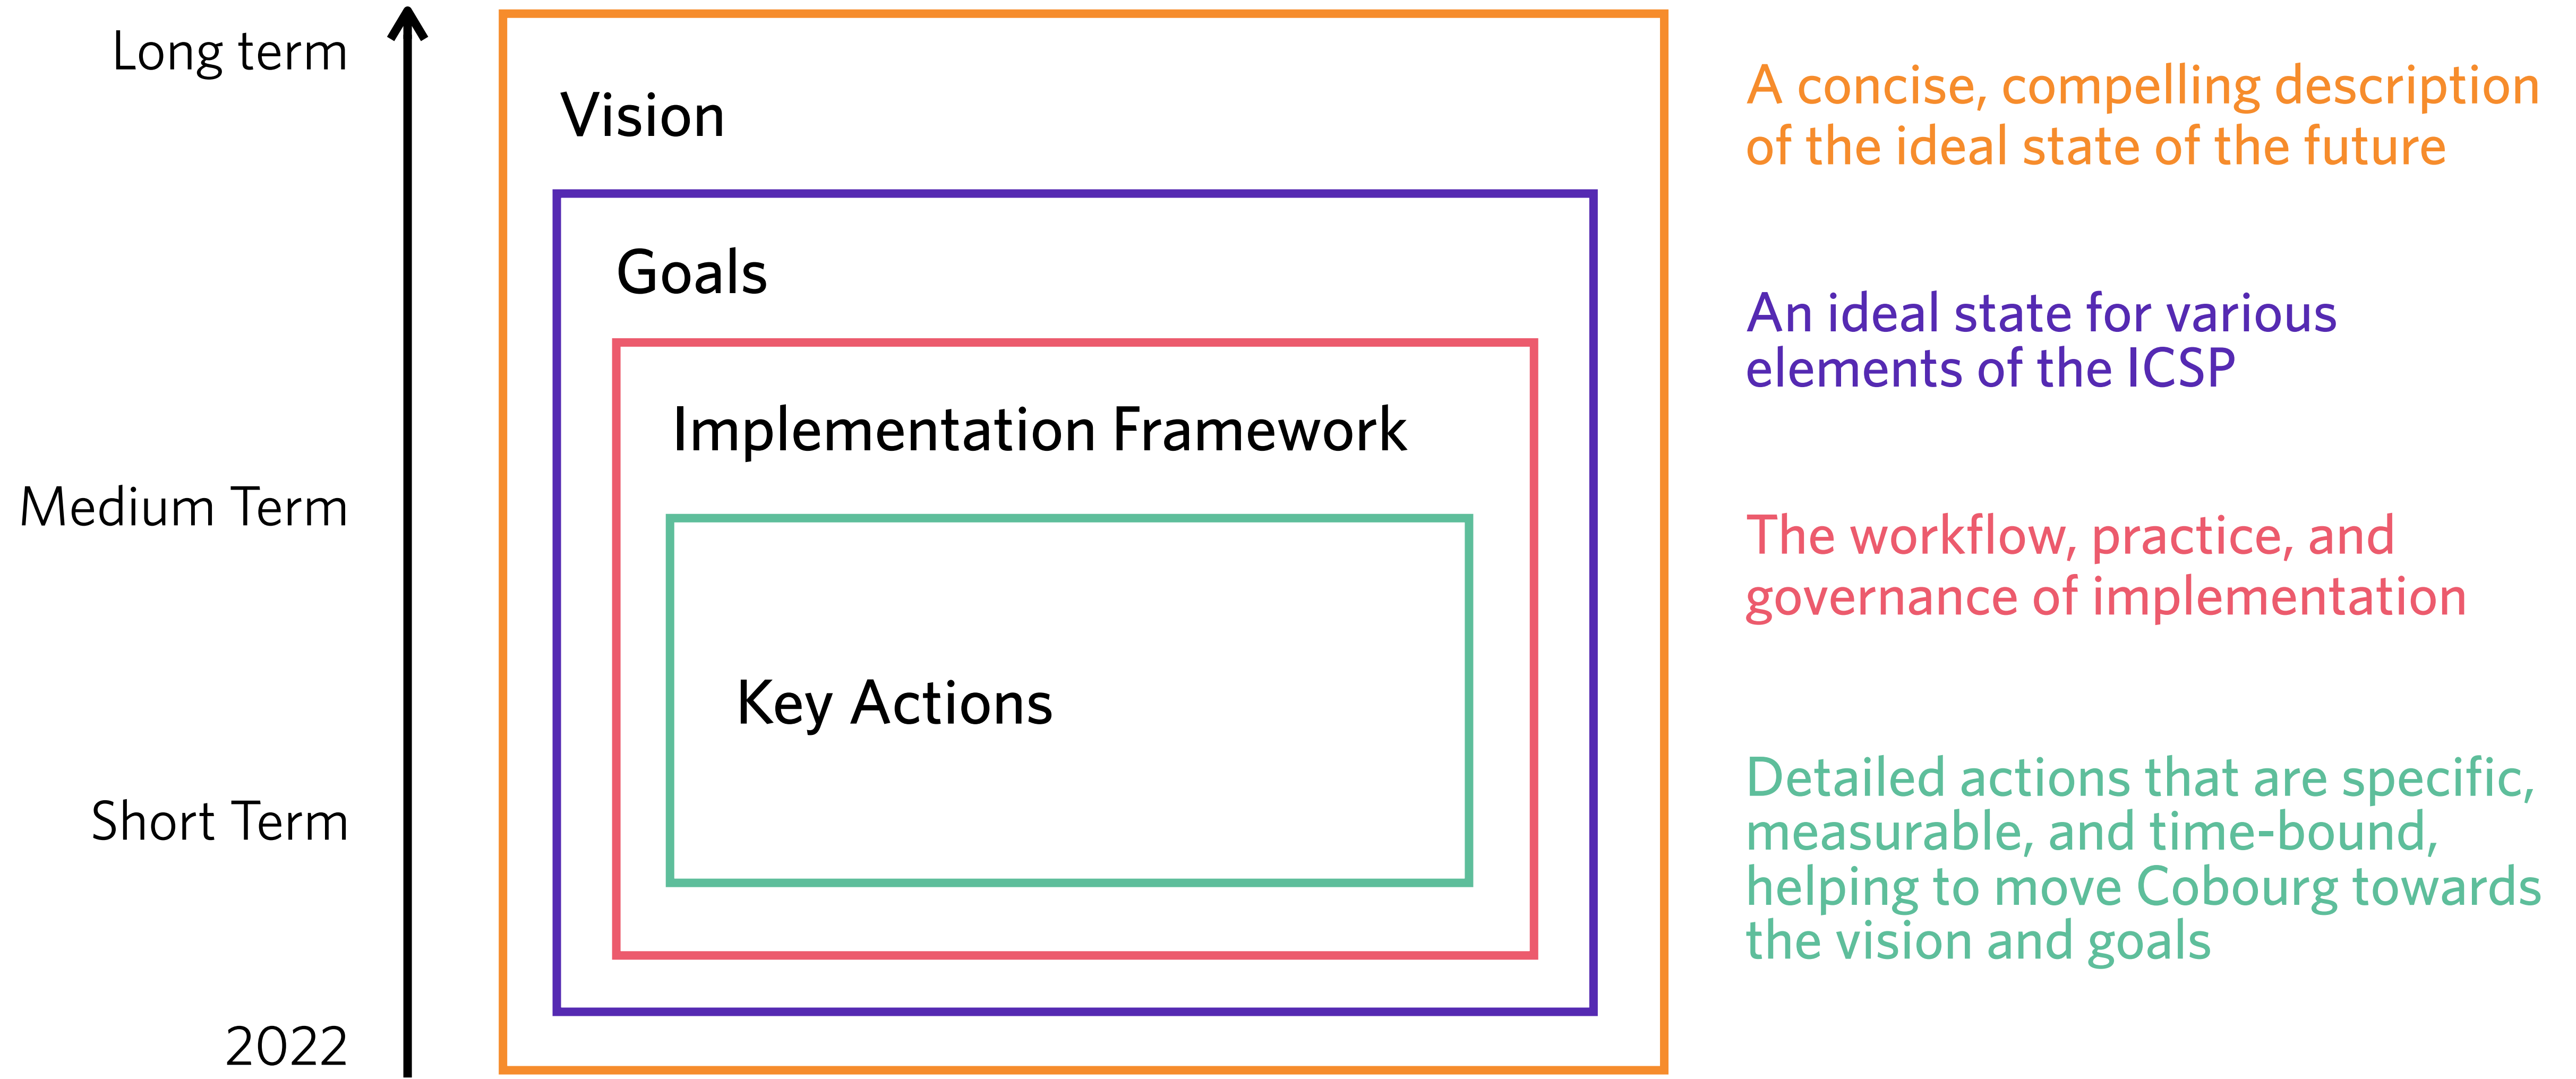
Long term

Medium Term

Short Term

2022

Vision

Goals

Implementation Framework

Key Actions

A concise, compelling description of the ideal state of the future

An ideal state for various elements of the ICSP

The workflow, practice, and governance of implementation

Detailed actions that are specific, measurable, and time-bound, helping to move Cobourg towards the vision and goals